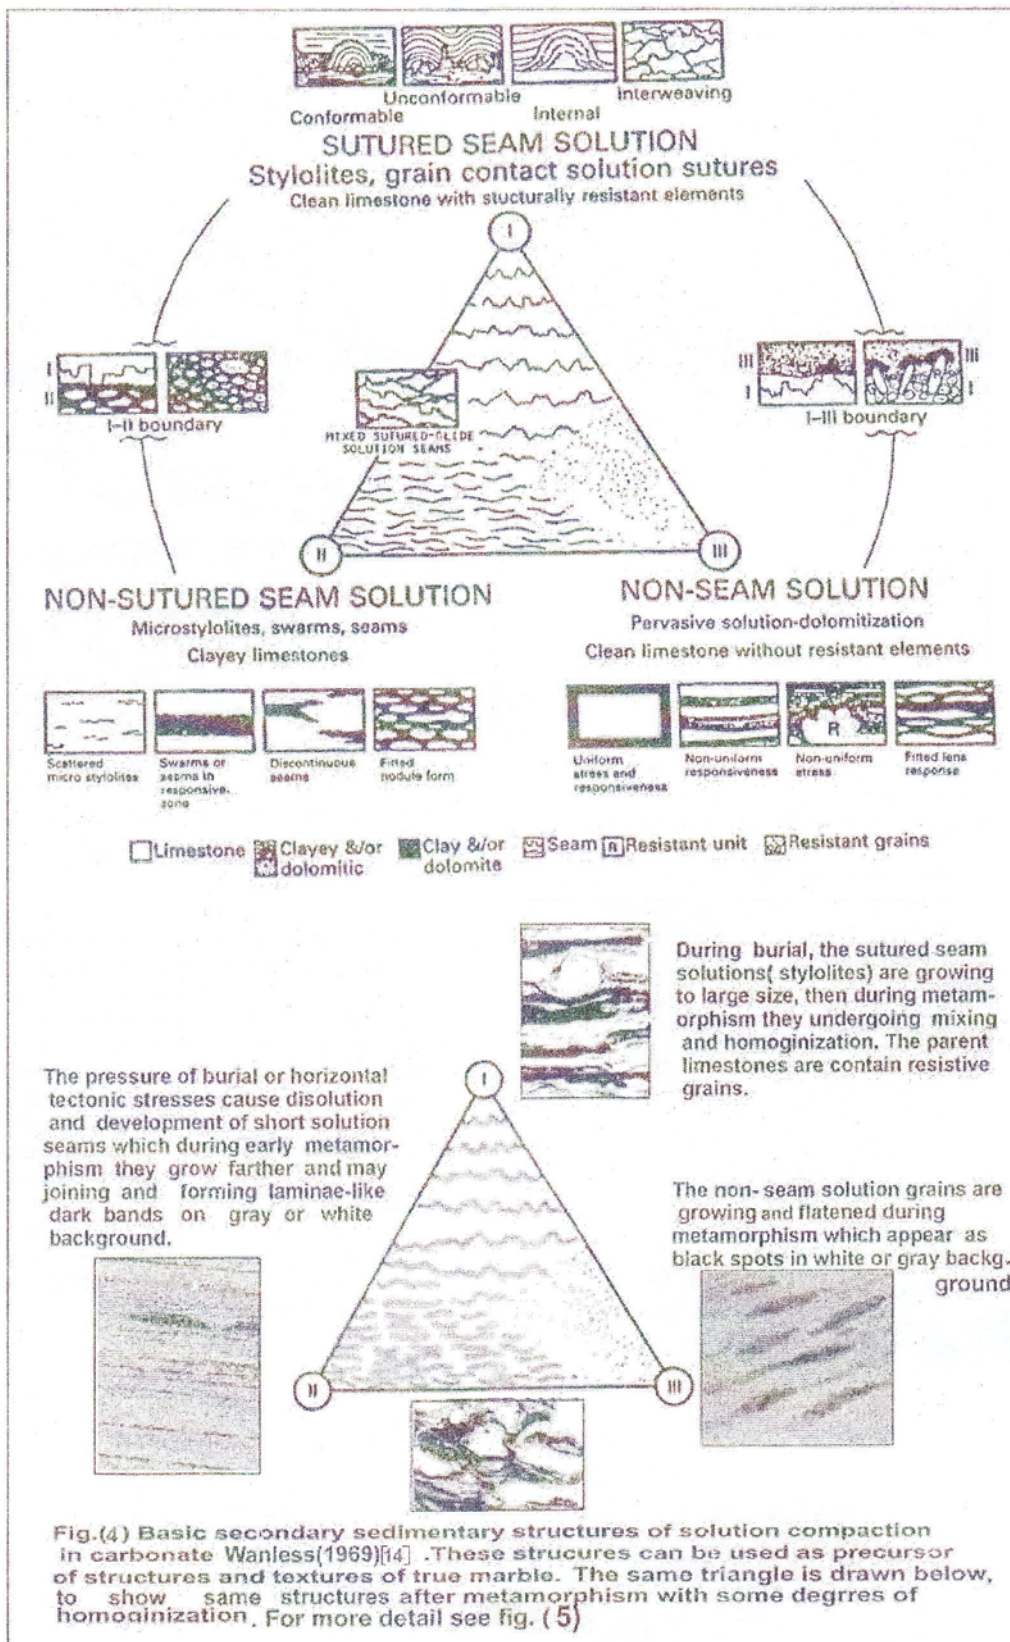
Conformable Unconformable Internal Interweaving

SUTURED SEAM SOLUTION
Stylolites, grain contact solution sutures
Clean limestone with stucturally resistant elements

I

I
II

I-II boundary

MIXED SUTURED-GLIDE SOLUTION SEAMS

III
I

III
I

I-III boundary

II

III

NON-SUTURED SEAM SOLUTION
Microstylolites, swarms, seams
Clayey limestones

NON-SEAM SOLUTION
Pervasive solution-dolomitization
Clean limestone without resistant elements

Scattered micro stylolites
Swarms of seams in responsive zone
Discontinuous seams
Fitted nodule form

Uniform stress and responsiveness
Non-uniform responsiveness
R
Non-uniform stress
Fitted lens response

Limestone Clayey &/or dolomitic Clay &/or dolomite Seam R Resistant unit Resistant grains

During burial, the sutured seam solutions( stylolites) are growing to large size, then during metamorphism they undergoing mixing and homoginization. The parent limestones are contain resistive grains.

I

The pressure of burial or horizontal tectonic stresses cause disolution and development of short solution seams which during early metamorphism they grow farther and may joining and forming laminae-like dark bands on gray or white background.

The non- seam solution grains are growing and flatened during metamorphism which appear as black spots in white or gray backg. ground

II

III

Fig.(4) Basic secondary sedimentary structures of solution compaction in carbonate Wanless(1969)[14] .These strucures can be used as precursor of structures and textures of true marble. The same triangle is drawn below, to show same structures after metamorphism with some degrres of homoginization. For more detail see fig. (5)